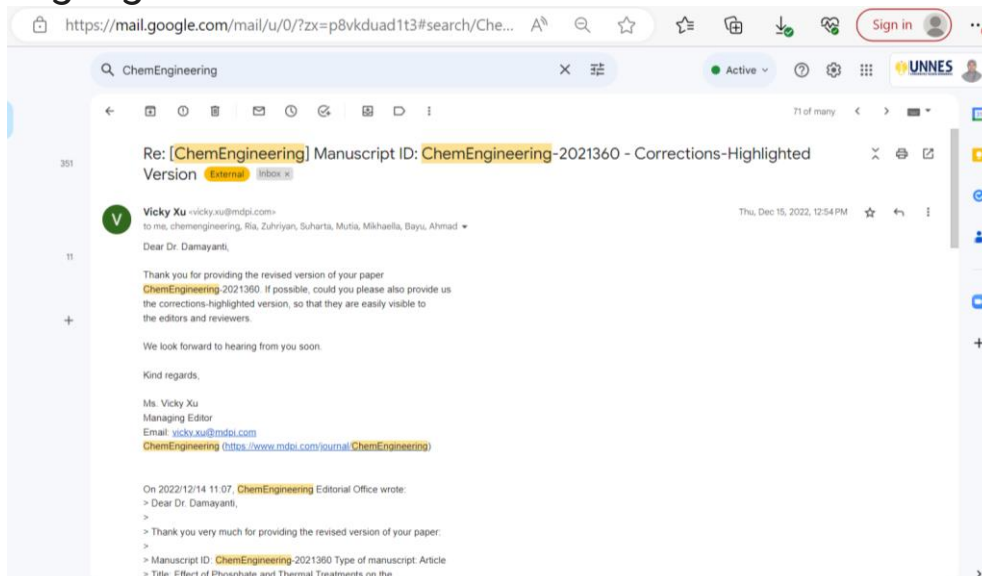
https://mail.google.com/mail/u/0/?zx=p8vkduad1t3#search/Che...

Sign in

ChemEngineering

Active

UNNES

71 of many

351

11

Re: [ChemEngineering] Manuscript ID: ChemEngineering-2021360 - Corrections-Highlighted Version External Inbox ×

V

Vicky Xu <vicky.xu@mdpi.com>
to me, chemengineering, Ria, Zuhriyan, Suharta, Mutia, Mikhaella, Bayu, Ahmad

Thu, Dec 15, 2022, 12:54 PM

Dear Dr. Damayanti,

Thank you for providing the revised version of your paper ChemEngineering-2021360. If possible, could you please also provide us the corrections-highlighted version, so that they are easily visible to the editors and reviewers.

We look forward to hearing from you soon.

Kind regards,

Ms. Vicky Xu
Managing Editor
Email: vicky.xu@mdpi.com
ChemEngineering (https://www.mdpi.com/journal/ChemEngineering)

On 2022/12/14 11:07, ChemEngineering Editorial Office wrote:
> Dear Dr. Damayanti,
>
> Thank you very much for providing the revised version of your paper:
>
> Manuscript ID: ChemEngineering-2021360 Type of manuscript: Article
> Title: Effect of Phosphate and Thermal Treatments on the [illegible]